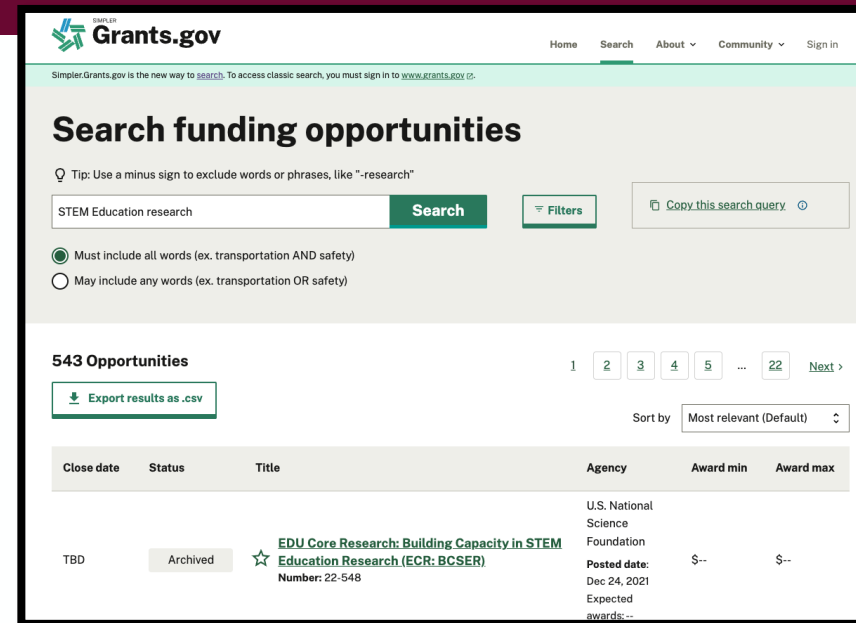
SIMPLER
Grants.gov

Home Search About Community Sign in

Simpler.Grants.gov is the new way to search. To access classic search, you must sign in to www.grants.gov.

Search funding opportunities

Tip: Use a minus sign to exclude words or phrases, like "-research"

STEM Education research

Search

Filters

Copy this search query

Must include all words (ex. transportation AND safety)

May include any words (ex. transportation OR safety)

543 Opportunities

1 2 3 4 5 ... 22 Next

Export results as .csv

Sort by Most relevant (Default)

| Close date | Status | Title | Agency | Award min | Award max |
|---|---|---|---|---|---|
| TBD | Archived | EDU Core Research: Building Capacity in STEM Education Research (ECR: BCSER) Number: 22-548 | U.S. National Science Foundation Posted date: Dec 24, 2021 Expected awards: -- | $-- | $-- |